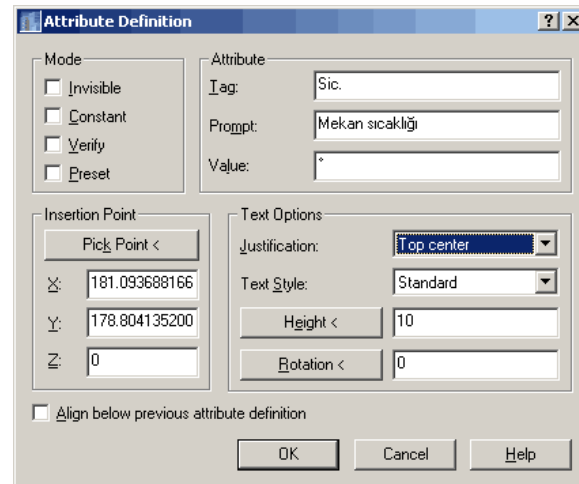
Attribute Definition

?

X

Mode

Invisible

Constant

Verify

Preset

Attribute

Tag: Sic.

Prompt: Mekan sıcaklığı

Value: °

Insertion Point

Pick Point <

X: 181.093688166

Y: 178.804135200

Z: 0

Text Options

Justification: Top center

Text Style: Standard

Height < 10

Rotation < 0

Align below previous attribute definition

OK

Cancel

Help